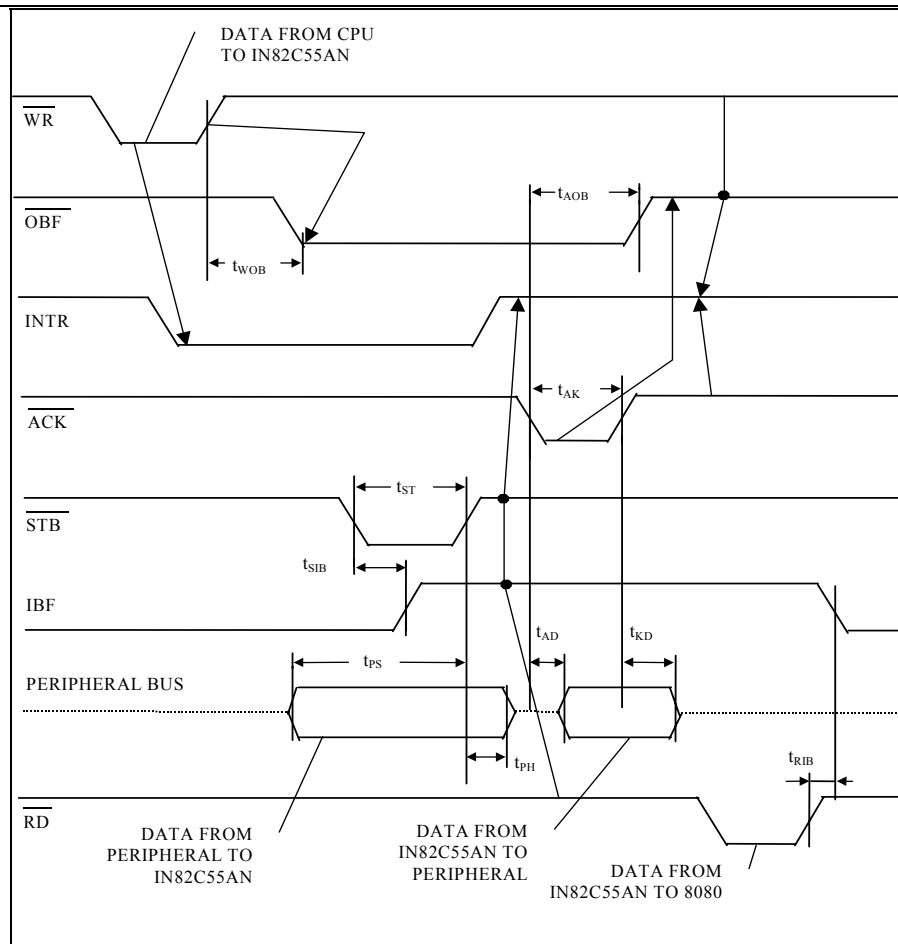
DATA FROM CPU TO IN82C55AN

$\overline{WR}$

$\overline{OBF}$

$t_{AOB}$

$t_{WOB}$

INTR

$t_{AK}$

$\overline{ACK}$

$t_{ST}$

$\overline{STB}$

$t_{SIB}$

IBF

$t_{AD}$

$t_{KD}$

$t_{PS}$

PERIPHERAL BUS

$t_{PH}$

$t_{RIB}$

$\overline{RD}$

DATA FROM PERIPHERAL TO IN82C55AN

DATA FROM IN82C55AN TO PERIPHERAL

DATA FROM IN82C55AN TO 8080